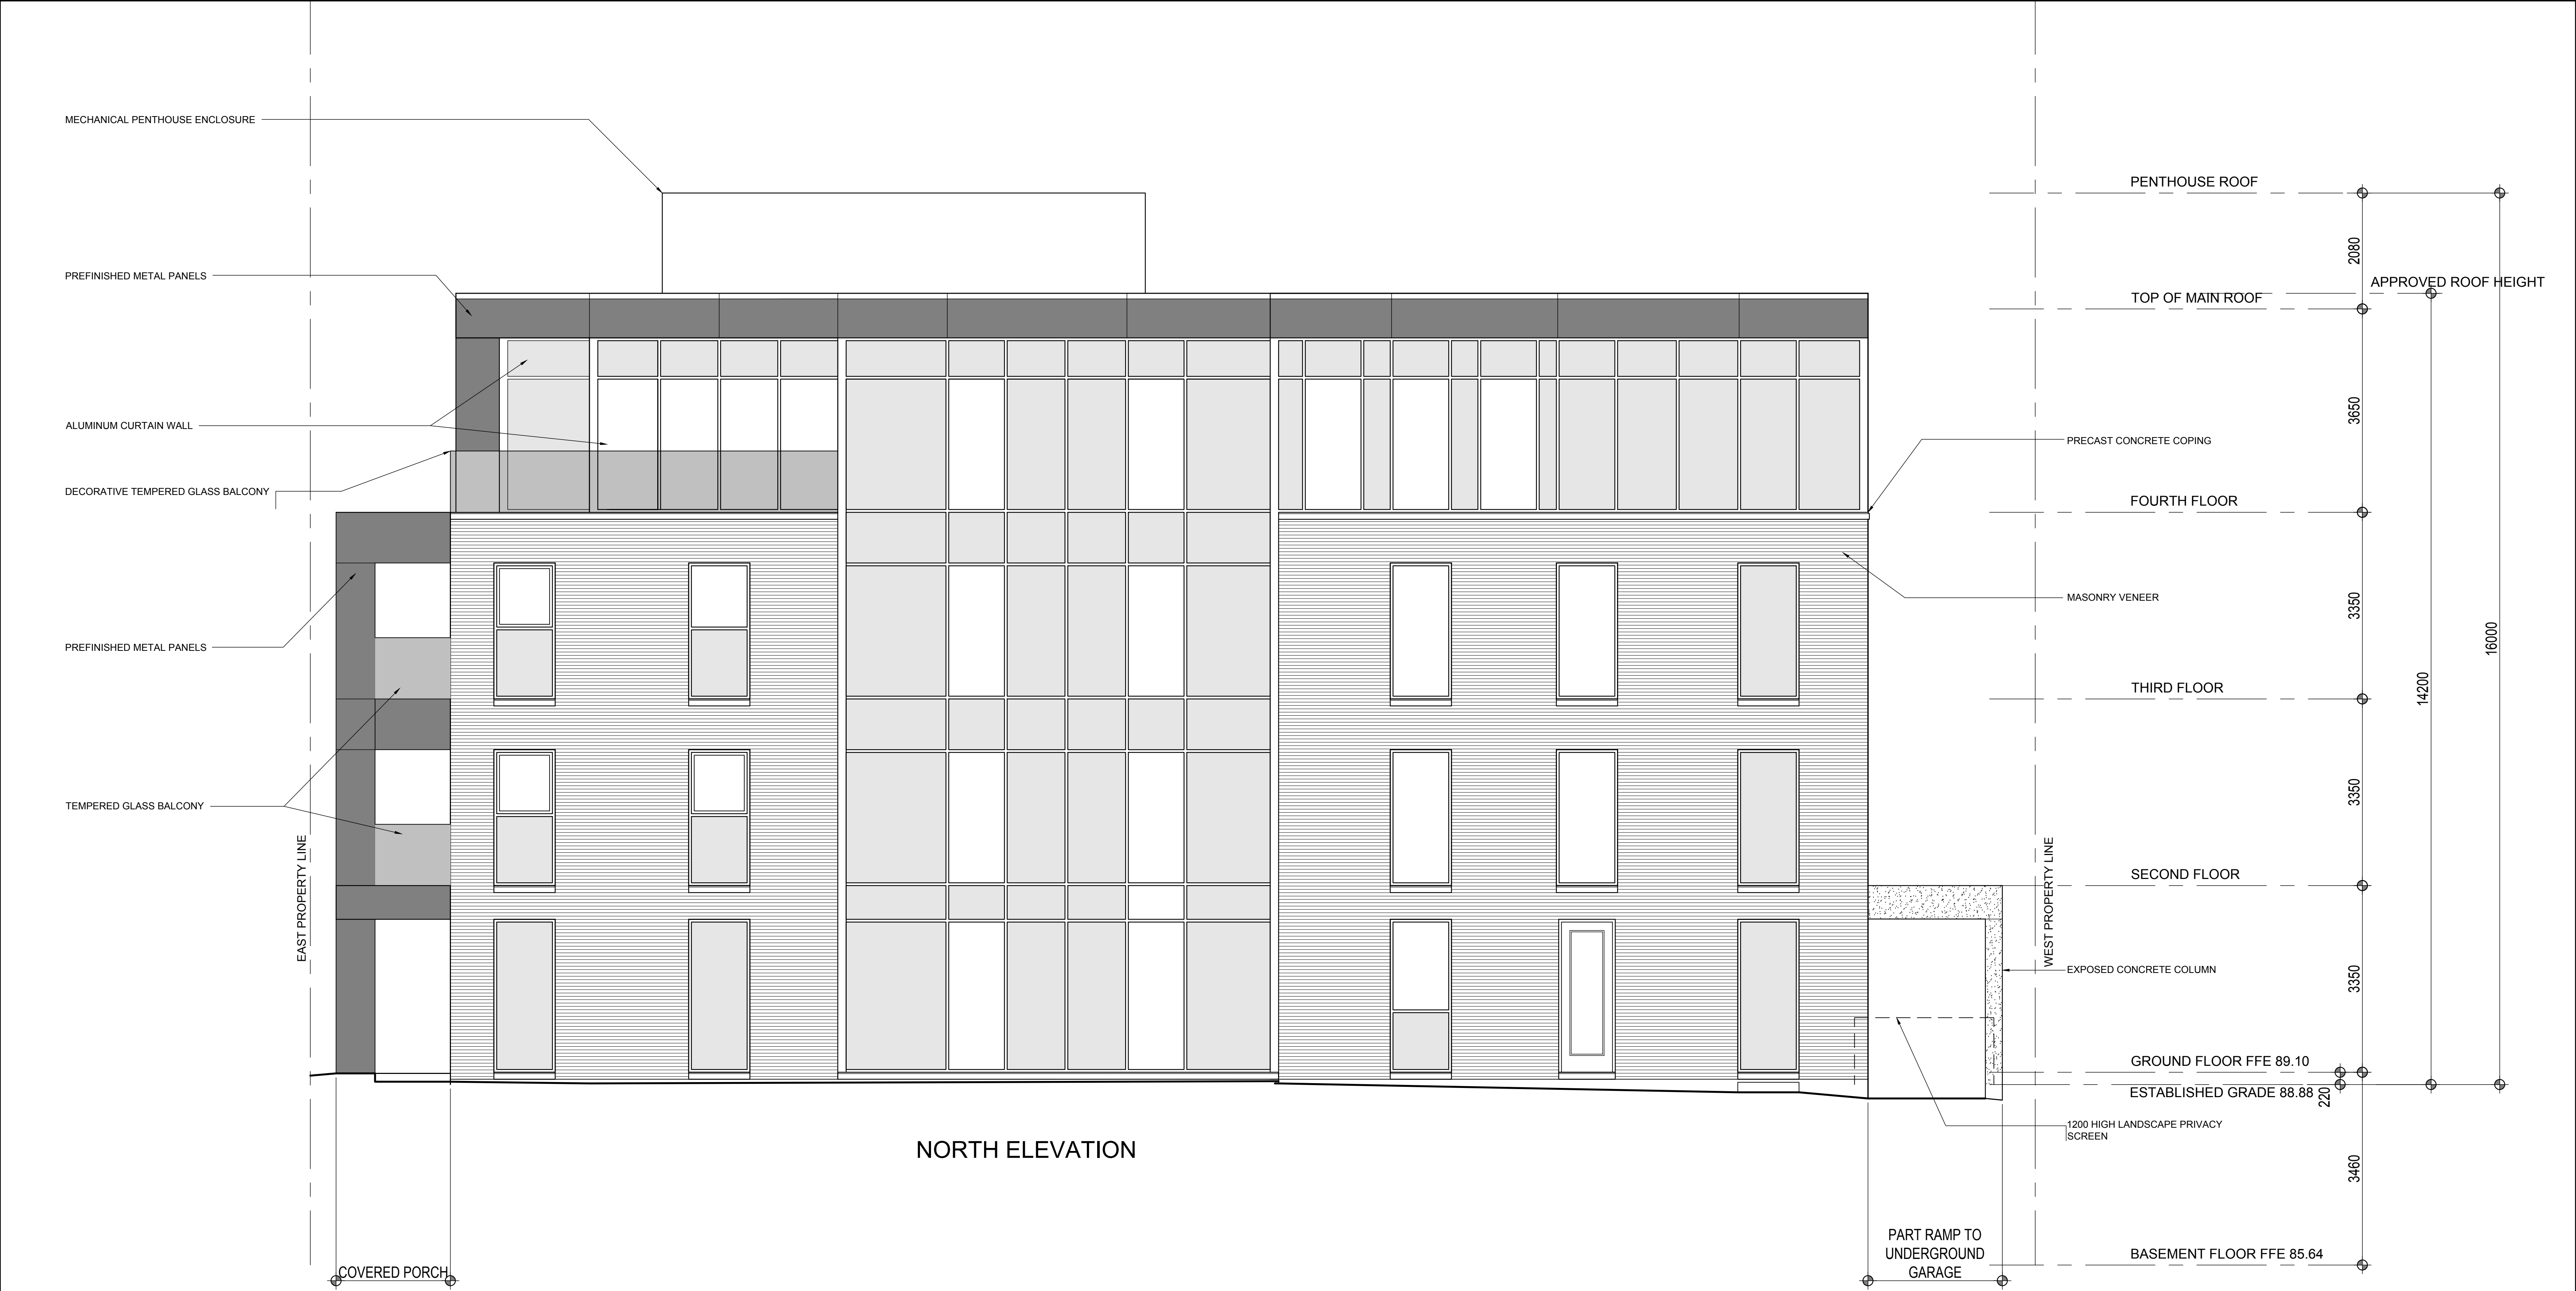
MECHANICAL PENTHOUSE ENCLOSURE

PREFINISHED METAL PANELS

ALUMINUM CURTAIN WALL

DECORATIVE TEMPERED GLASS BALCONY

PREFINISHED METAL PANELS

TEMPERED GLASS BALCONY

EAST PROPERTY LINE

PENTHOUSE ROOF

2080

TOP OF MAIN ROOF

APPROVED ROOF HEIGHT

3650

PRECAST CONCRETE COPING

FOURTH FLOOR

MASONRY VENEER

3350

16000

THIRD FLOOR

14200

3350

SECOND FLOOR

WEST PROPERTY LINE

EXPOSED CONCRETE COLUMN

3350

GROUND FLOOR FFE 89.10

ESTABLISHED GRADE 88.88

220

1200 HIGH LANDSCAPE PRIVACY SCREEN

NORTH ELEVATION

3460

PART RAMP TO UNDERGROUND GARAGE

BASEMENT FLOOR FFE 85.64

COVERED PORCH